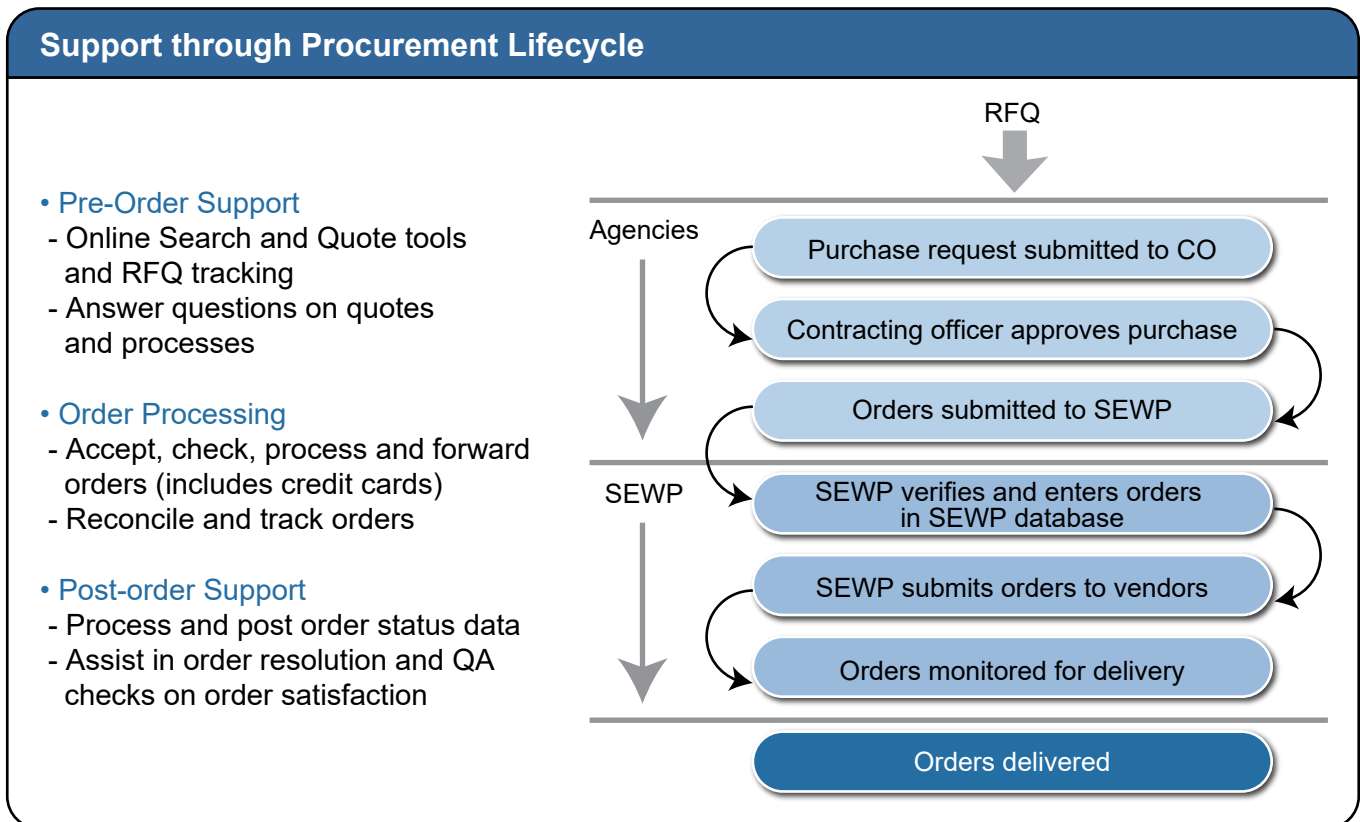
Support through Procurement Lifecycle

• Pre-Order Support
- Online Search and Quote tools and RFQ tracking
- Answer questions on quotes and processes

• Order Processing
- Accept, check, process and forward orders (includes credit cards)
- Reconcile and track orders

• Post-order Support
- Process and post order status data
- Assist in order resolution and QA checks on order satisfaction

RFQ

Agencies

Purchase request submitted to CO

Contracting officer approves purchase

Orders submitted to SEWP

SEWP

SEWP verifies and enters orders in SEWP database

SEWP submits orders to vendors

Orders monitored for delivery

Orders delivered